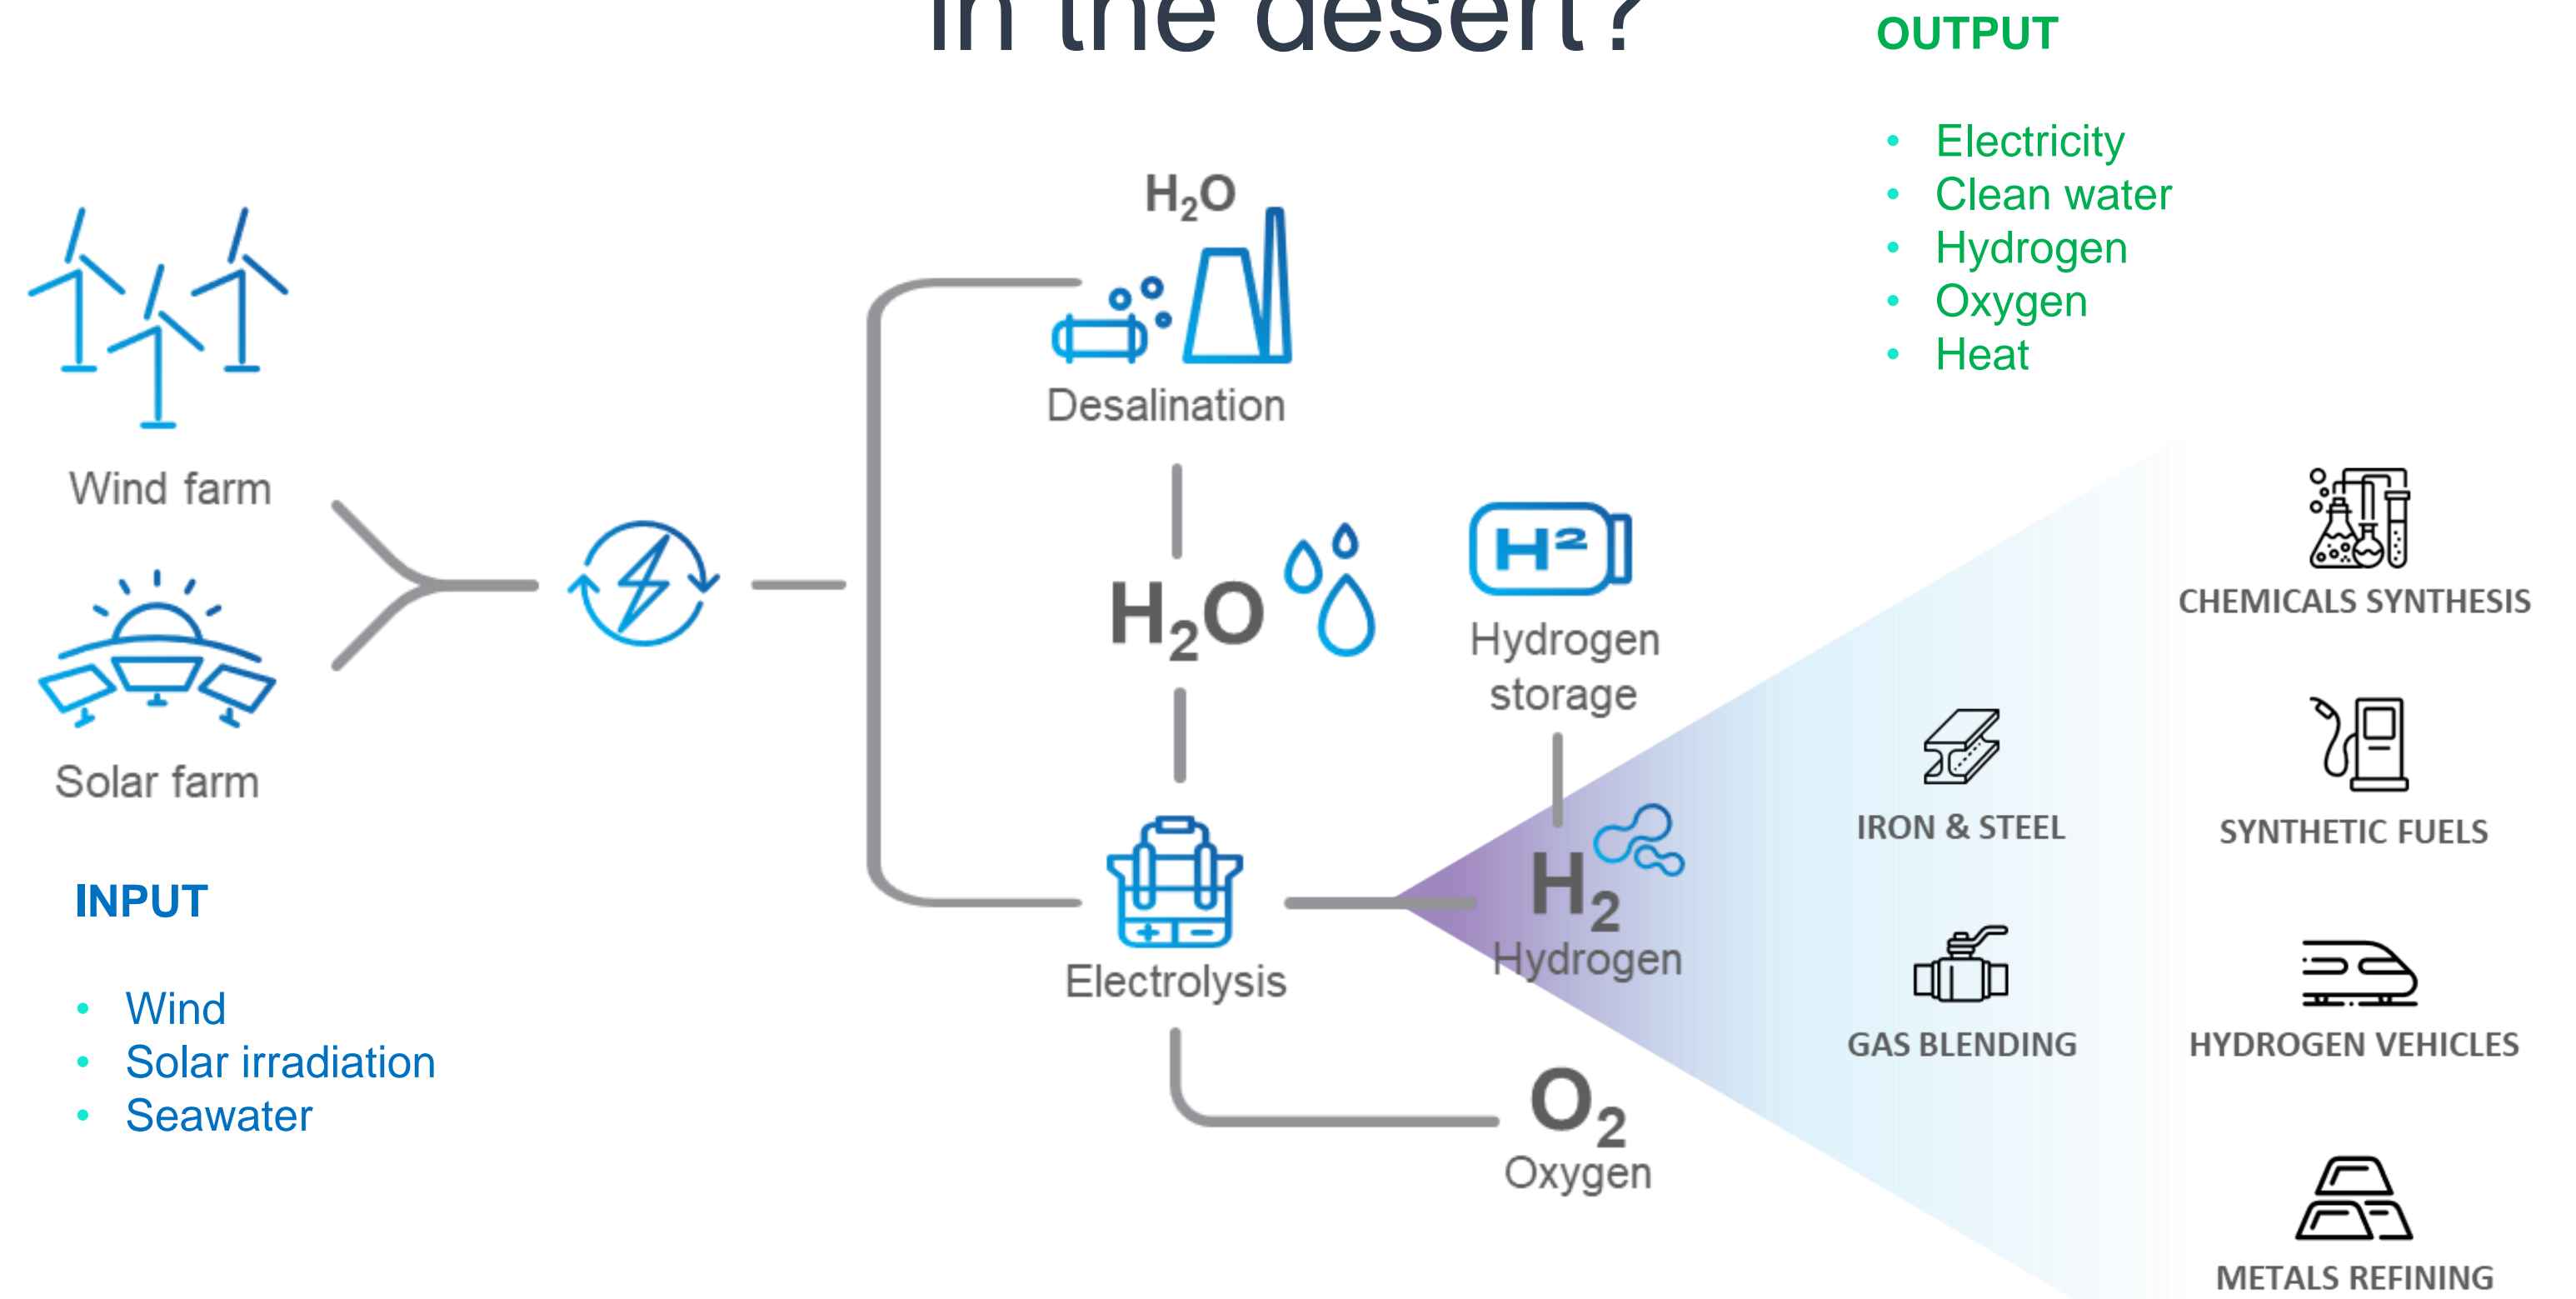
in the desert?

OUTPUT

- Electricity
- Clean water
- Hydrogen
- Oxygen
- Heat

Wind farm

Solar farm

$H_2O$

Desalination

$H_2O$

$H^2$

Hydrogen storage

Electrolysis

$H_2$
Hydrogen

$O_2$
Oxygen

CHEMICALS SYNTHESIS

IRON & STEEL

SYNTHETIC FUELS

GAS BLENDING

HYDROGEN VEHICLES

METALS REFINING

INPUT

- Wind
- Solar irradiation
- Seawater